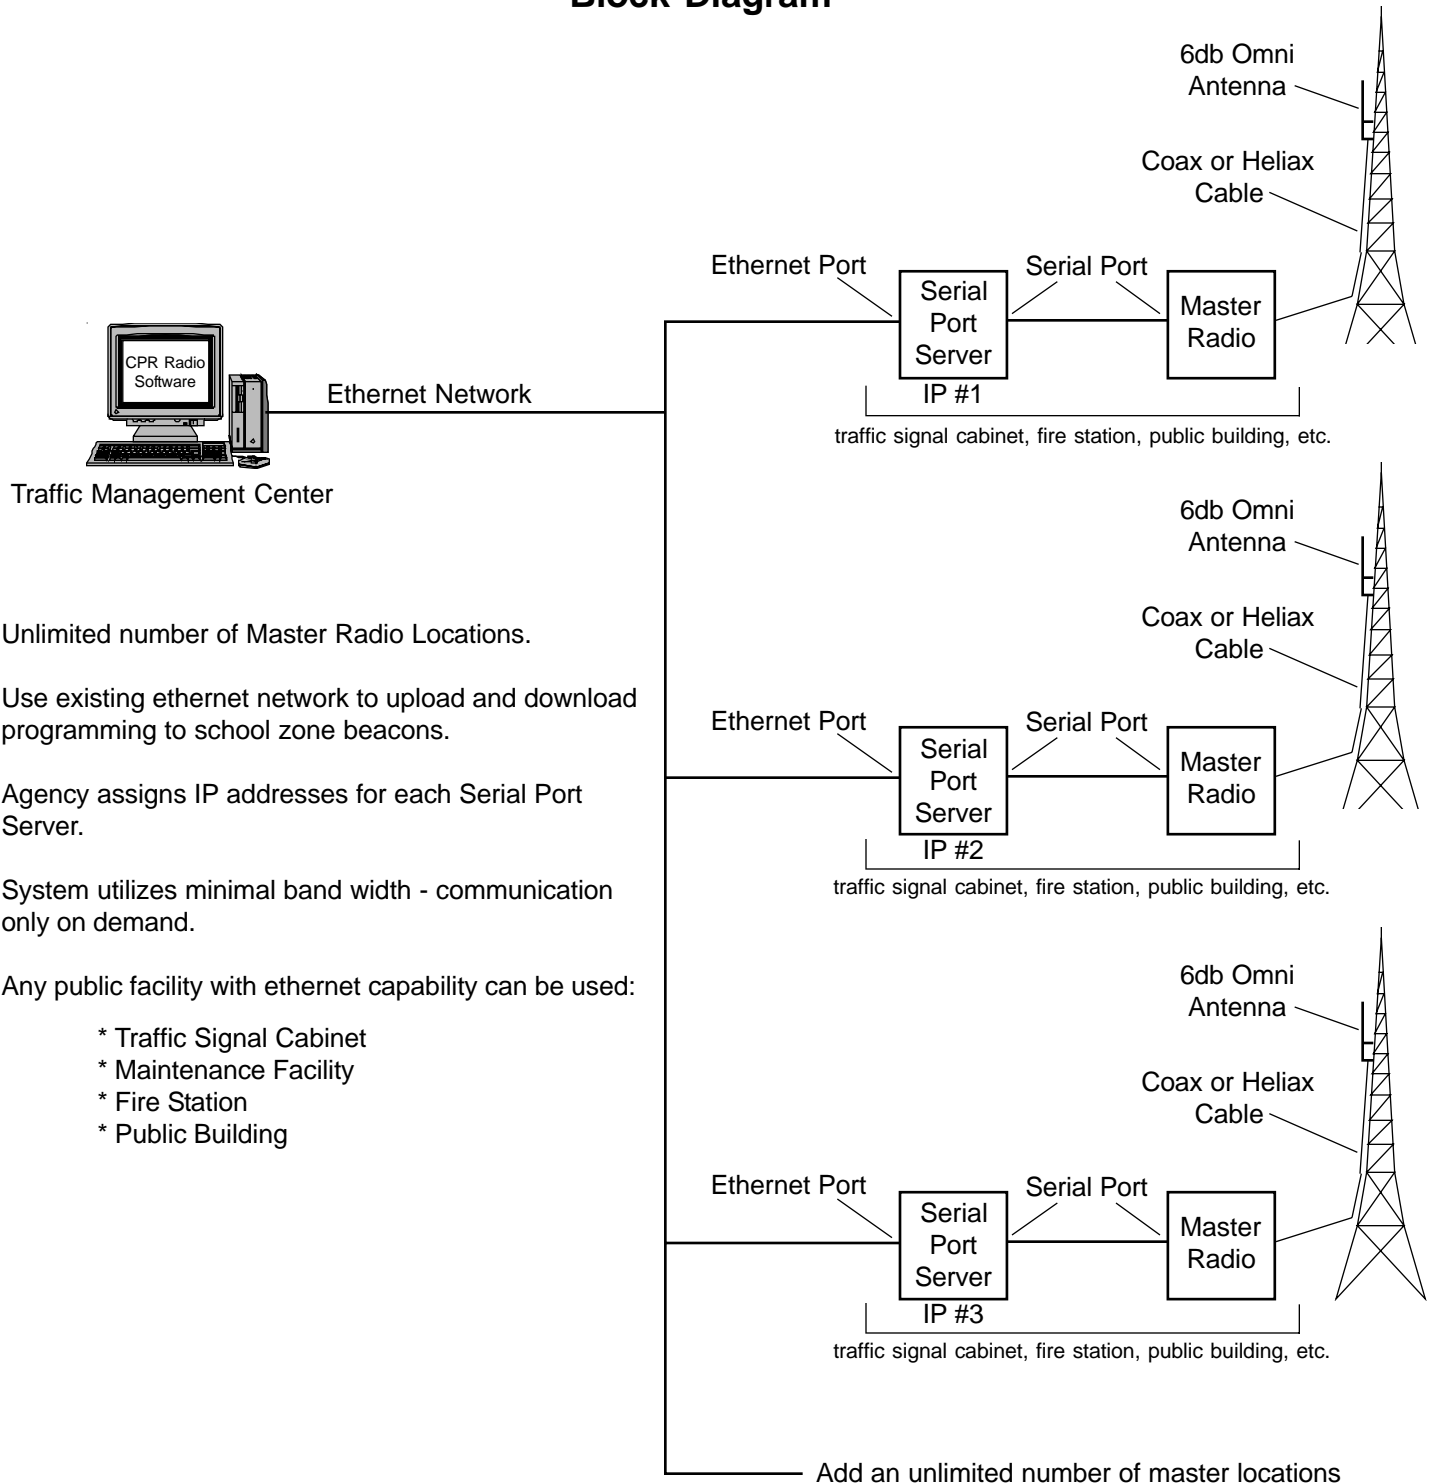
Block Diagram

CPR Radio Software

Traffic Management Center

Ethernet Network

6db Omni Antenna

Coax or Heliax Cable

Ethernet Port

Serial Port

Serial Port Server

Master Radio

IP #1

traffic signal cabinet, fire station, public building, etc.

6db Omni Antenna

Coax or Heliax Cable

Ethernet Port

Serial Port

Serial Port Server

Master Radio

IP #2

traffic signal cabinet, fire station, public building, etc.

6db Omni Antenna

Coax or Heliax Cable

Ethernet Port

Serial Port

Serial Port Server

Master Radio

IP #3

traffic signal cabinet, fire station, public building, etc.

Add an unlimited number of master locations

Unlimited number of Master Radio Locations.

Use existing ethernet network to upload and download programming to school zone beacons.

Agency assigns IP addresses for each Serial Port Server.

System utilizes minimal band width - communication only on demand.

Any public facility with ethernet capability can be used:

* Traffic Signal Cabinet
* Maintenance Facility
* Fire Station
* Public Building